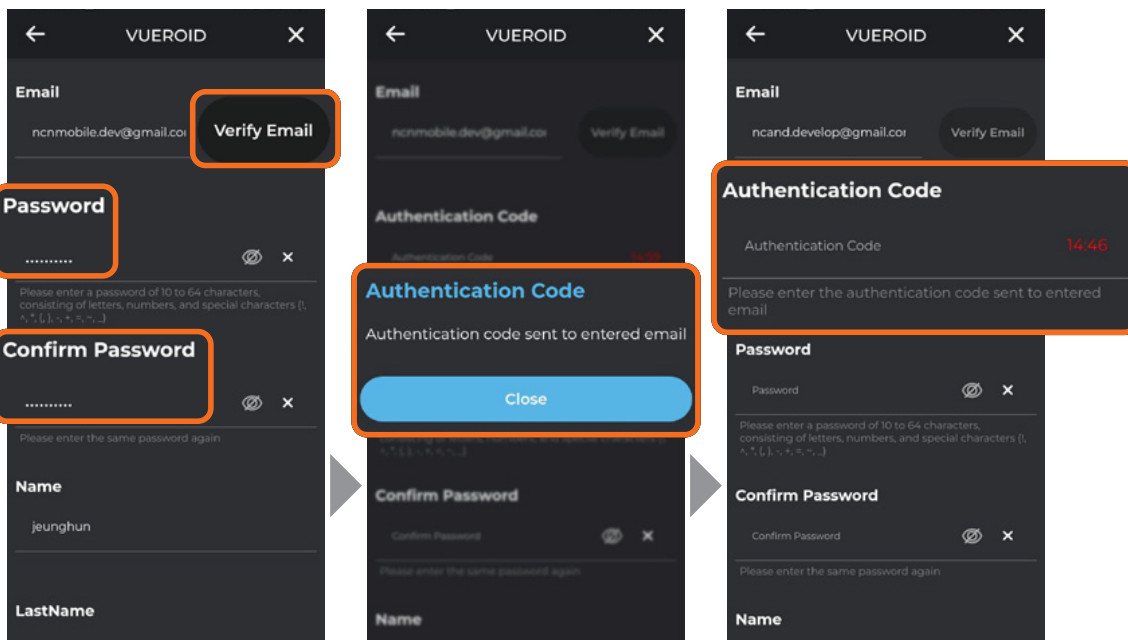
VUEROID

Email

ncnmobile.dev@gmail.cor

Verify Email

Password

..........

Please enter a password of 10 to 64 characters, consisting of letters, numbers, and special characters (!, ^, *, (, ), -, +, =, ~, ...)

Confirm Password

..........

Please enter the same password again

Name

jeunghun

LastName

VUEROID

Email

ncnmobile.dev@gmail.cor

Verify Email

Authentication Code

Authentication Code

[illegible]

Authentication Code

Authentication code sent to entered email

Close

Confirm Password

Confirm Password

Please enter the same password again

Name

VUEROID

Email

ncand.develop@gmail.cor

Verify Email

Authentication Code

Authentication Code

14:46

Please enter the authentication code sent to entered email

Password

Password

Please enter a password of 10 to 64 characters, consisting of letters, numbers, and special characters (!, ^, *, (, ), -, +, =, ~, ...)

Confirm Password

Confirm Password

Please enter the same password again

Name